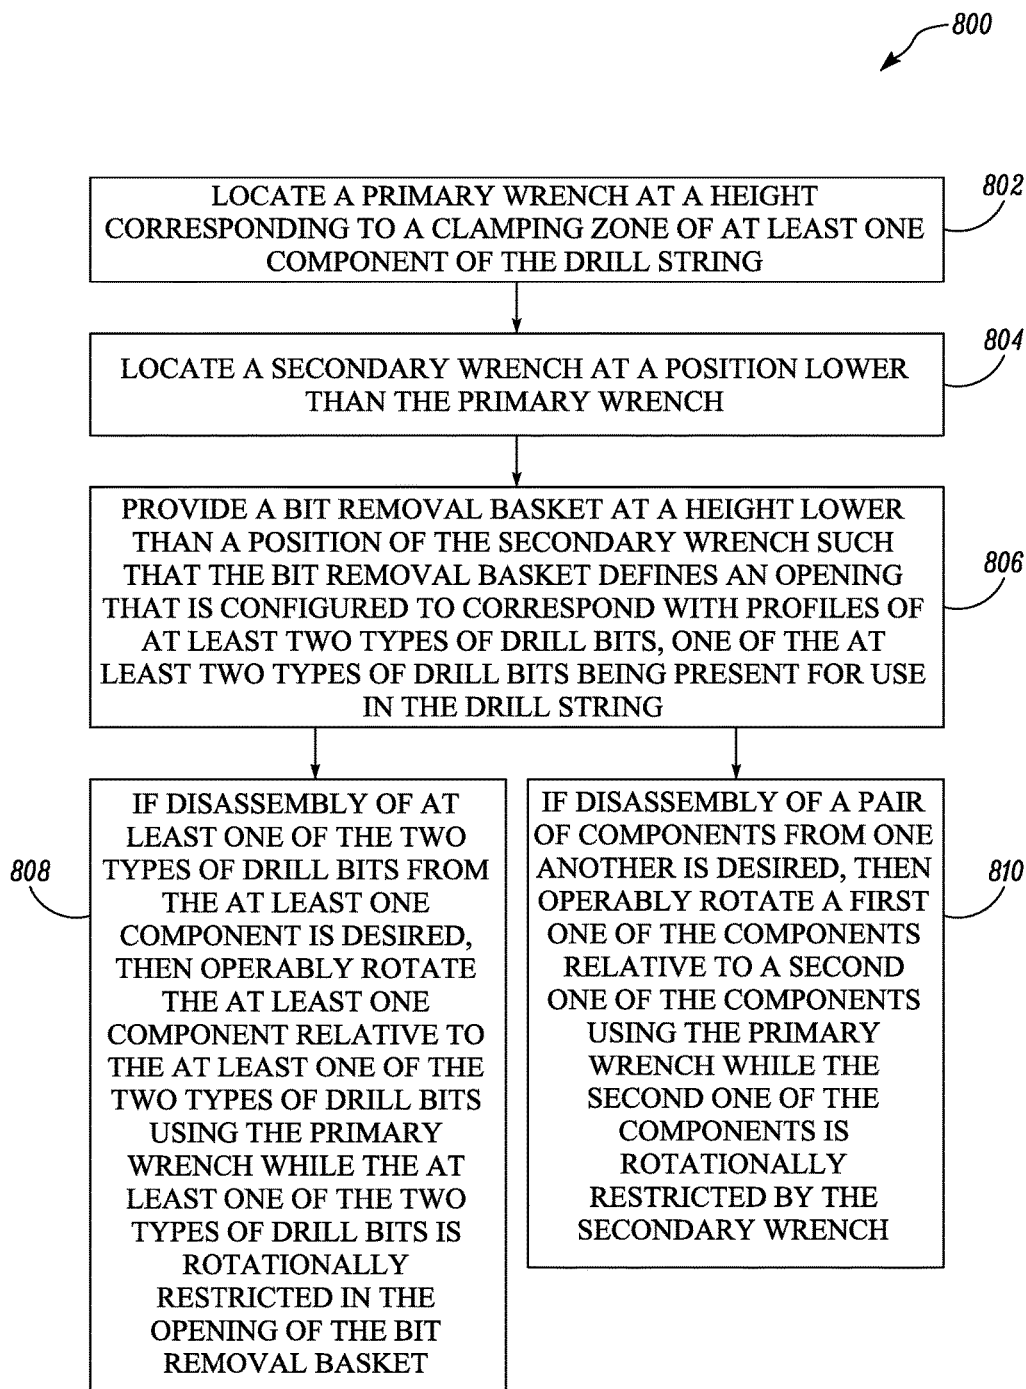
800

LOCATE A PRIMARY WRENCH AT A HEIGHT CORRESPONDING TO A CLAMPING ZONE OF AT LEAST ONE COMPONENT OF THE DRILL STRING

802

LOCATE A SECONDARY WRENCH AT A POSITION LOWER THAN THE PRIMARY WRENCH

804

PROVIDE A BIT REMOVAL BASKET AT A HEIGHT LOWER THAN A POSITION OF THE SECONDARY WRENCH SUCH THAT THE BIT REMOVAL BASKET DEFINES AN OPENING THAT IS CONFIGURED TO CORRESPOND WITH PROFILES OF AT LEAST TWO TYPES OF DRILL BITS, ONE OF THE AT LEAST TWO TYPES OF DRILL BITS BEING PRESENT FOR USE IN THE DRILL STRING

806

808

IF DISASSEMBLY OF AT LEAST ONE OF THE TWO TYPES OF DRILL BITS FROM THE AT LEAST ONE COMPONENT IS DESIRED, THEN OPERABLY ROTATE THE AT LEAST ONE COMPONENT RELATIVE TO THE AT LEAST ONE OF THE TWO TYPES OF DRILL BITS USING THE PRIMARY WRENCH WHILE THE AT LEAST ONE OF THE TWO TYPES OF DRILL BITS IS ROTATIONALLY RESTRICTED IN THE OPENING OF THE BIT REMOVAL BASKET

IF DISASSEMBLY OF A PAIR OF COMPONENTS FROM ONE ANOTHER IS DESIRED, THEN OPERABLY ROTATE A FIRST ONE OF THE COMPONENTS RELATIVE TO A SECOND ONE OF THE COMPONENTS USING THE PRIMARY WRENCH WHILE THE SECOND ONE OF THE COMPONENTS IS ROTATIONALLY RESTRICTED BY THE SECONDARY WRENCH

810